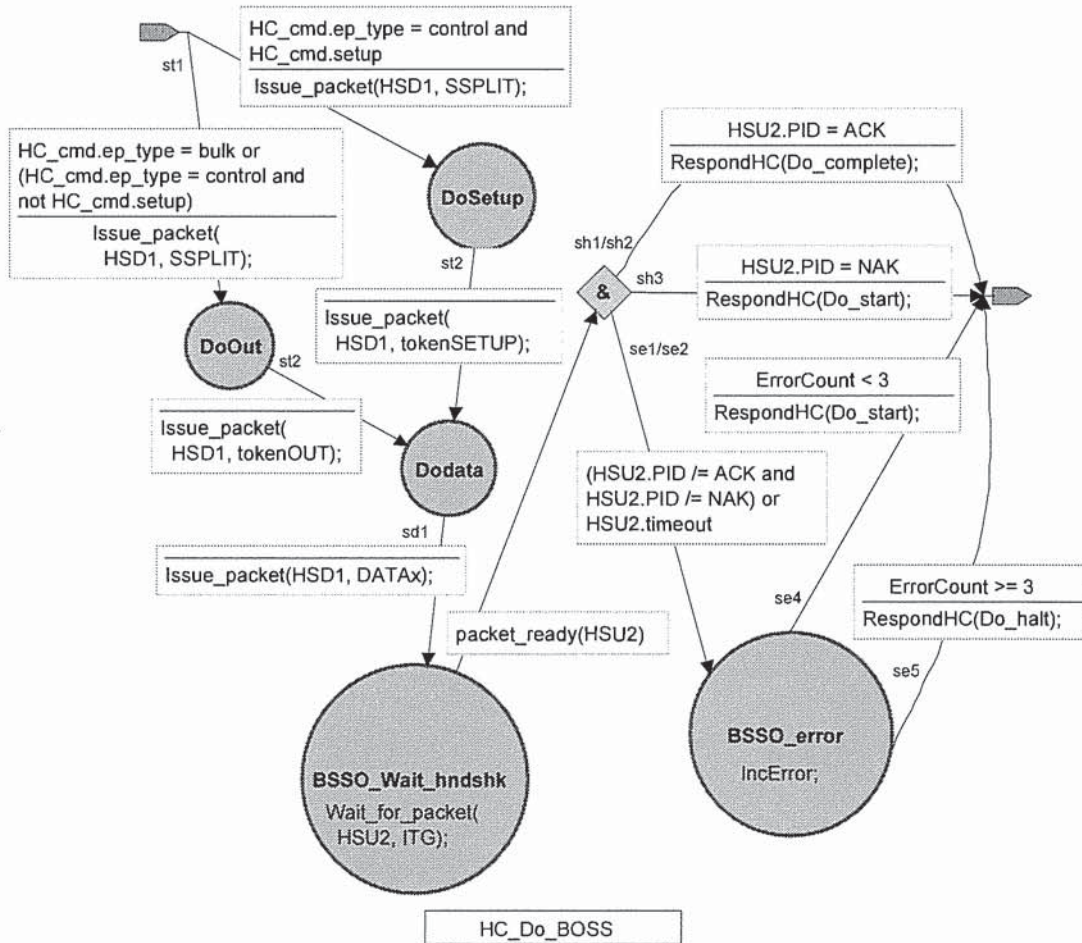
HC_cmd.ep_type = control and HC_cmd.setup

Issue_packet(HSD1, SSPLIT);

st1

HC_cmd.ep_type = bulk or (HC_cmd.ep_type = control and not HC_cmd.setup)

Issue_packet( HSD1, SSPLIT);

DoSetup

st2

Issue_packet( HSD1, tokenSETUP);

DoOut

st2

Issue_packet( HSD1, tokenOUT);

Dodata

sd1

Issue_packet(HSD1, DATAx);

packet_ready(HSU2)

BSSO_Wait_hndshk

Wait_for_packet( HSU2, ITG);

HSU2.PID = ACK

RespondHC(Do_complete);

sh1/sh2

&

sh3

HSU2.PID = NAK

RespondHC(Do_start);

se1/se2

ErrorCount < 3

RespondHC(Do_start);

(HSU2.PID /= ACK and HSU2.PID /= NAK) or HSU2.timeout

se4

ErrorCount >= 3

RespondHC(Do_halt);

se5

BSSO_error

IncError;

HC_Do_BOSS